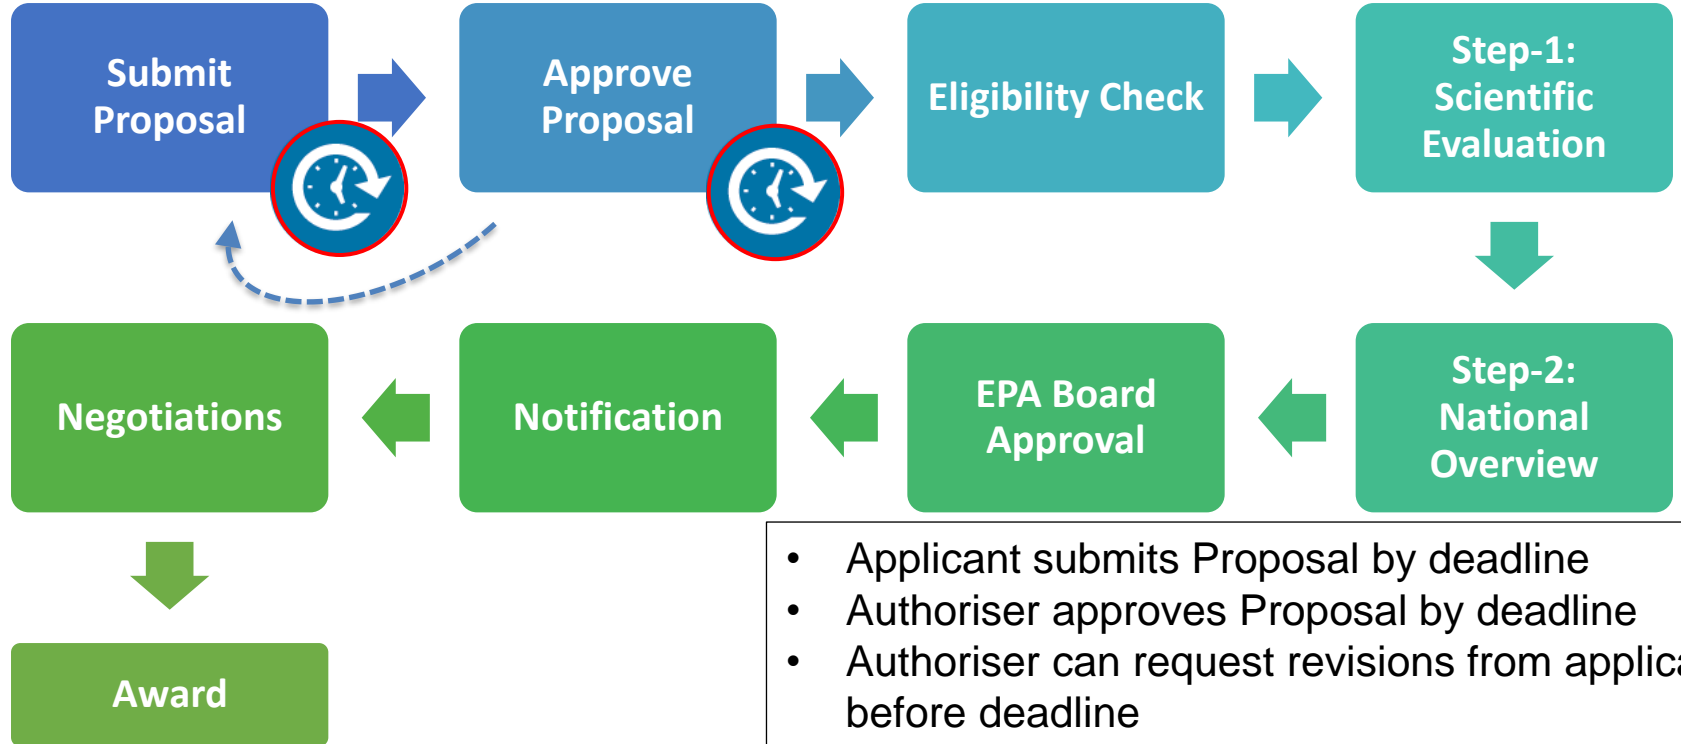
Submit Proposal

Approve Proposal

Eligibility Check

Step-1: Scientific Evaluation

Step-2: National Overview

EPA Board Approval

Notification

Negotiations

Award

- Applicant submits Proposal by deadline
- Authoriser approves Proposal by deadline
- Authoriser can request revisions from applica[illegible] before deadline